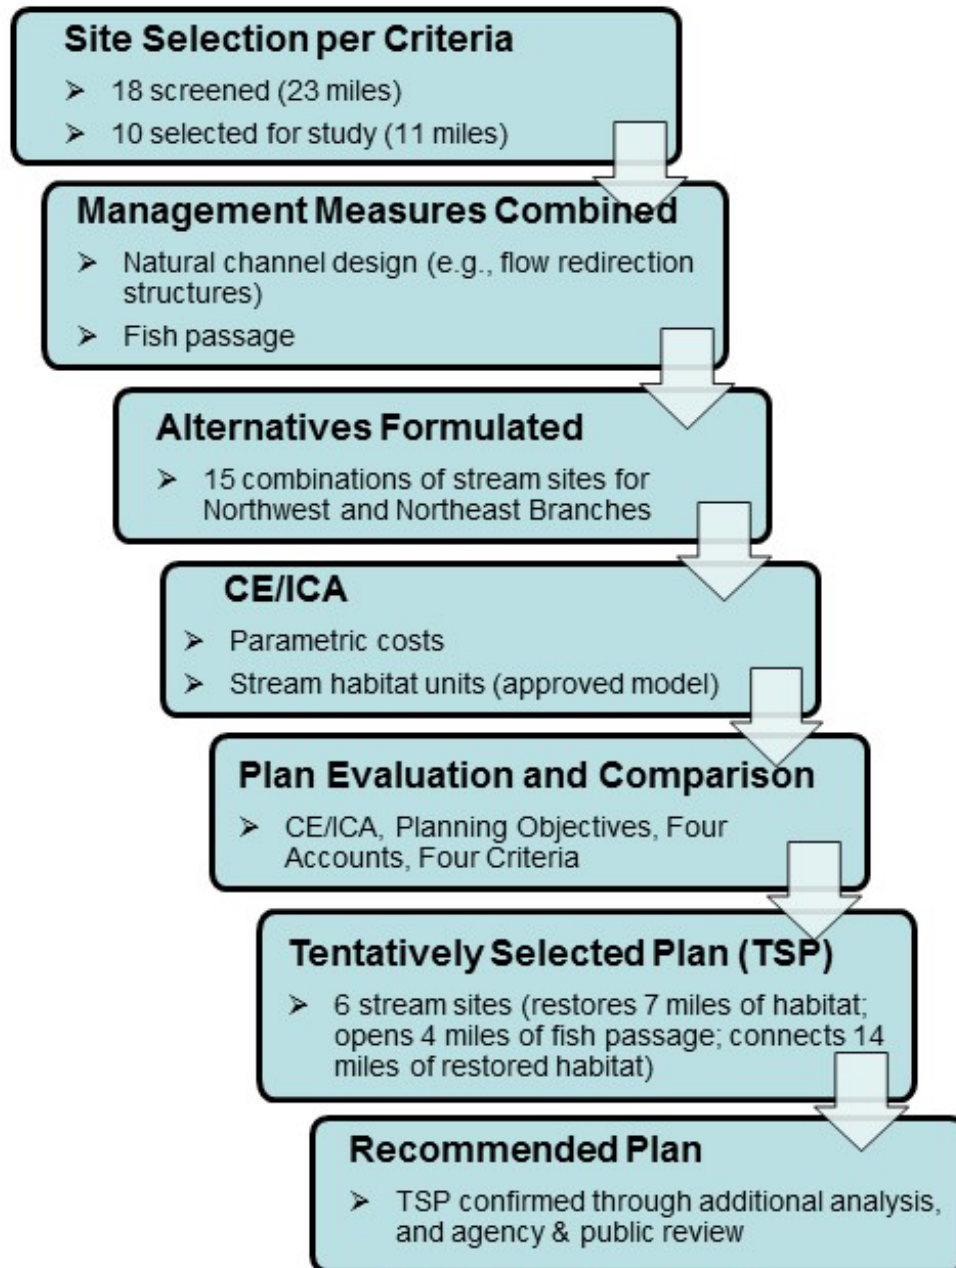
Site Selection per Criteria

➢ 18 screened (23 miles)

➢ 10 selected for study (11 miles)

Management Measures Combined

➢ Natural channel design (e.g., flow redirection structures)

➢ Fish passage

Alternatives Formulated

➢ 15 combinations of stream sites for Northwest and Northeast Branches

CE/ICA

➢ Parametric costs

➢ Stream habitat units (approved model)

Plan Evaluation and Comparison

➢ CE/ICA, Planning Objectives, Four Accounts, Four Criteria

Tentatively Selected Plan (TSP)

➢ 6 stream sites (restores 7 miles of habitat; opens 4 miles of fish passage; connects 14 miles of restored habitat)

Recommended Plan

➢ TSP confirmed through additional analysis, and agency & public review